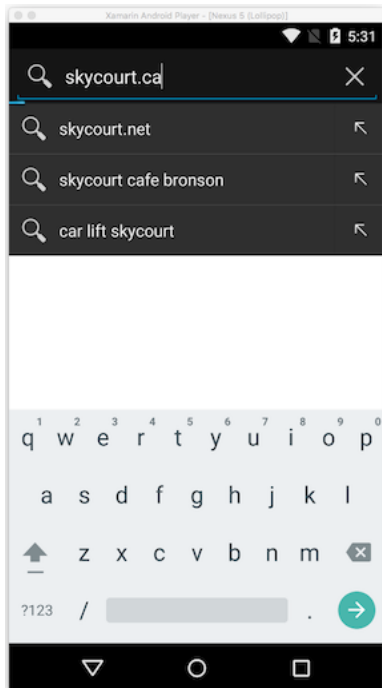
Xamarin Android Player - [Nexus 5 (Lollipop)]

5:31

skycourt.ca

skycourt.net

skycourt cafe bronson

car lift skycourt

1 2 3 4 5 6 7 8 9 0
q w e r t y u i o p
a s d f g h j k l
z x c v b n m
?123 / .